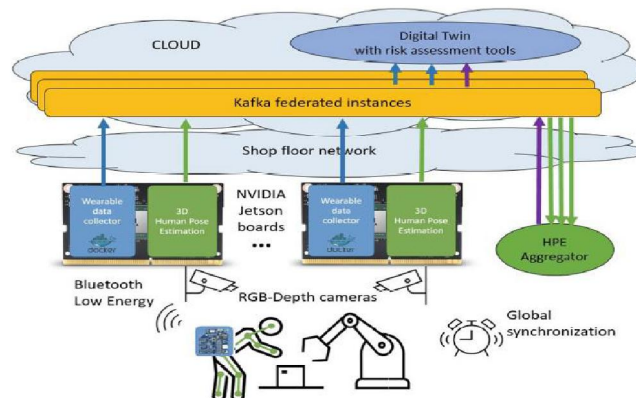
CLOUD

Digital Twin with risk assessment tools

Kafka federated instances

Shop floor network

Wearable data collector

docker

3D Human Pose Estimation

NVIDIA Jetson boards

...

Wearable data collector

docker

3D Human Pose Estimation

HPE Aggregator

Bluetooth Low Energy

RGB-Depth cameras

Global synchronization